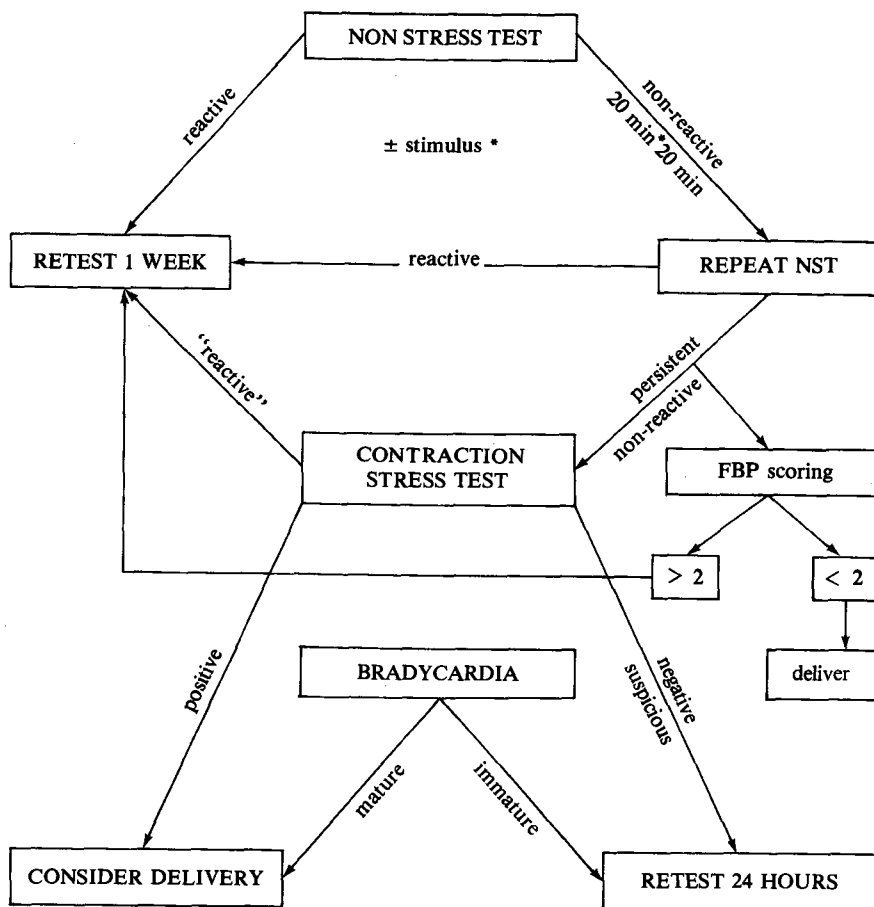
NON STRESS TEST

reactive

± stimulus *

non-reactive
20 min*20 min

RETEST 1 WEEK

reactive

REPEAT NST

"reactive"

persistent
non-reactive

CONTRACTION STRESS TEST

FBP scoring

> 2

< 2

deliver

positive

BRADYCARDIA

negative
suspicious

mature

immature

CONSIDER DELIVERY

RETEST 24 HOURS